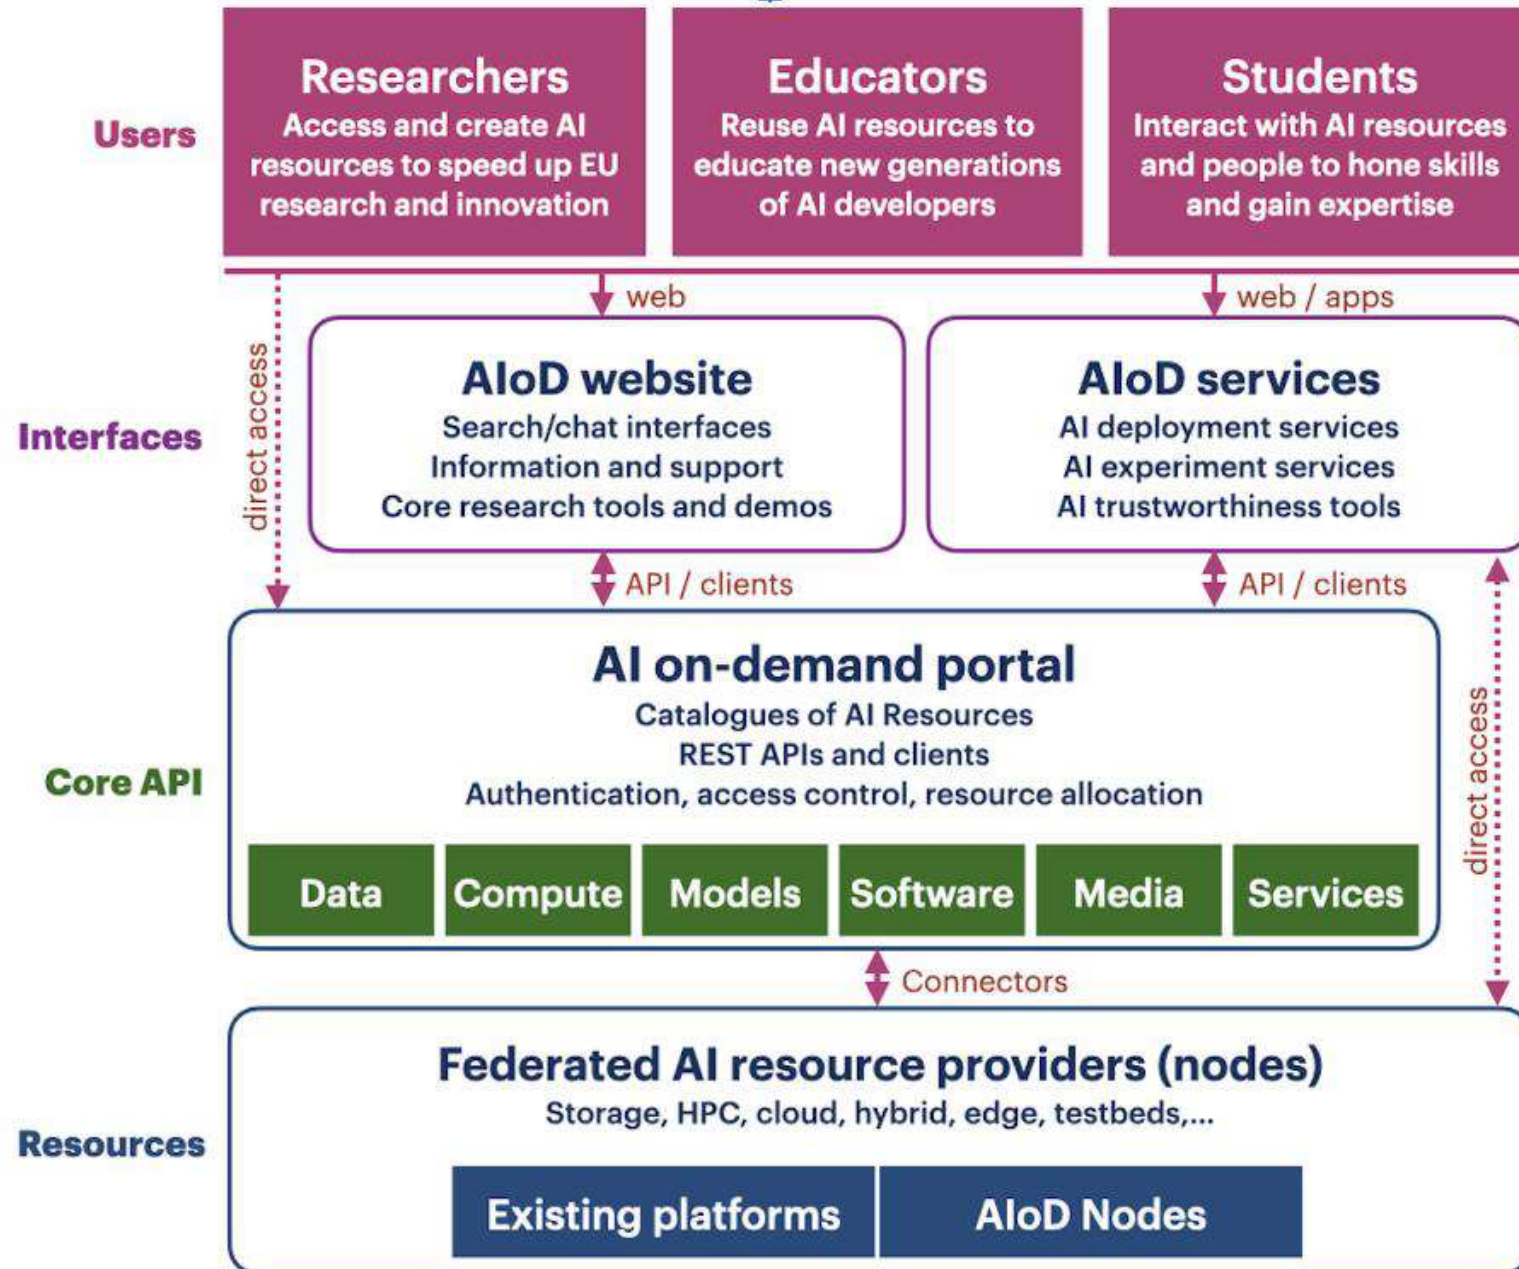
Users

Researchers
Access and create AI resources to speed up EU research and innovation

Educators
Reuse AI resources to educate new generations of AI developers

Students
Interact with AI resources and people to hone skills and gain expertise

web

web / apps

direct access

Interfaces

AIoD website
Search/chat interfaces
Information and support
Core research tools and demos

AIoD services
AI deployment services
AI experiment services
AI trustworthiness tools

API / clients

API / clients

Core API

AI on-demand portal
Catalogues of AI Resources
REST APIs and clients
Authentication, access control, resource allocation

| Data | Compute | Models | Software | Media | Services |
|---|---|---|---|---|---|

direct access

Connectors

Resources

Federated AI resource providers (nodes)
Storage, HPC, cloud, hybrid, edge, testbeds,...

| Existing platforms | AIoD Nodes |
|---|---|